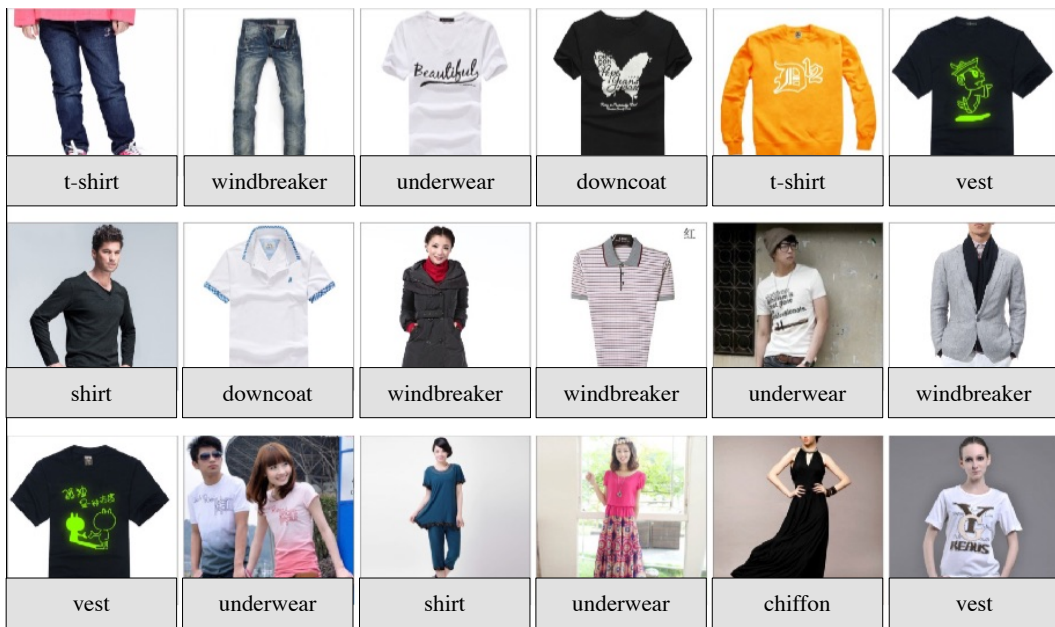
| t-shirt | windbreaker | underwear | downcoat | t-shirt | vest |
|---|---|---|---|---|---|
| shirt | downcoat | windbreaker | windbreaker | underwear | windbreaker |
| vest | underwear | shirt | underwear | chiffon | vest |

Beautiful
红
KEDUS